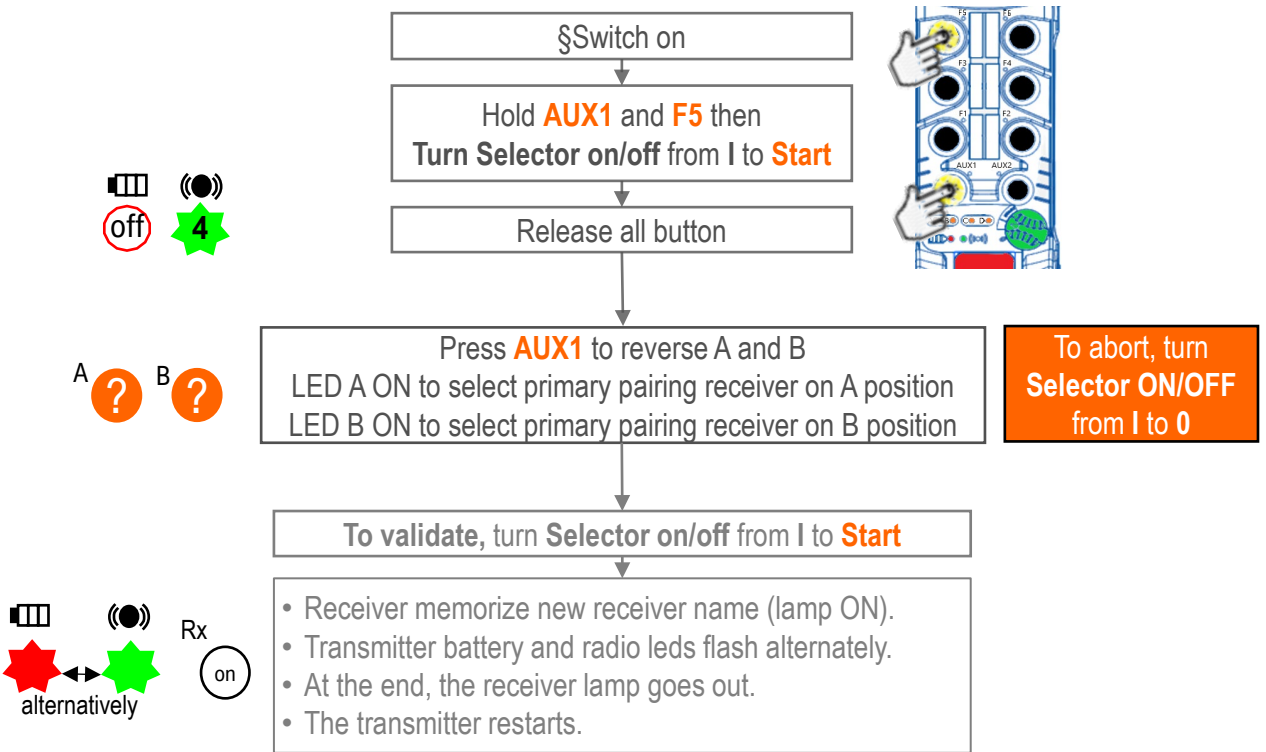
§Switch on

Hold **AUX1** and **F5** then **Turn Selector on/off** from **I** to **Start**

off 4

Release all button

F5 F6
F3 F4
F1 F2
AUX1 AUX2

A ? B ?

Press **AUX1** to reverse A and B
LED A ON to select primary pairing receiver on A position
LED B ON to select primary pairing receiver on B position

To abort, turn **Selector ON/OFF** from **I** to **0**

**To validate,** turn **Selector on/off** from **I** to **Start**

alternatively

Rx
on

- Receiver memorize new receiver name (lamp ON).
- Transmitter battery and radio leds flash alternately.
- At the end, the receiver lamp goes out.
- The transmitter restarts.